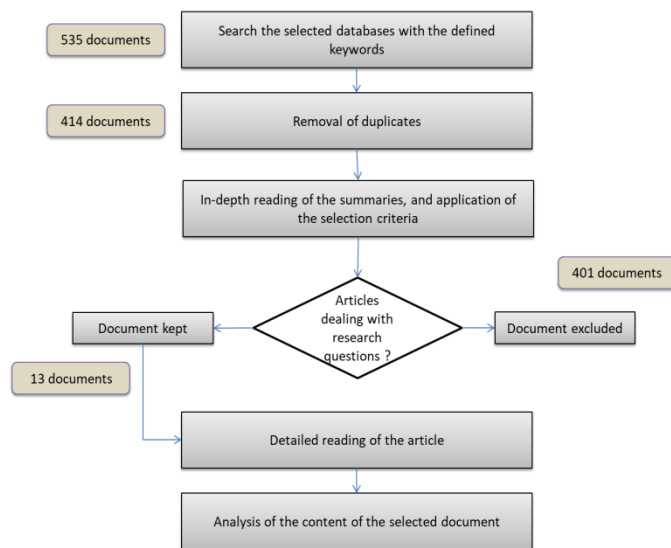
535 documents

Search the selected databases with the defined keywords

414 documents

Removal of duplicates

In-depth reading of the summaries, and application of the selection criteria

401 documents

Document kept

Articles dealing with research questions ?

Document excluded

13 documents

Detailed reading of the article

Analysis of the content of the selected document